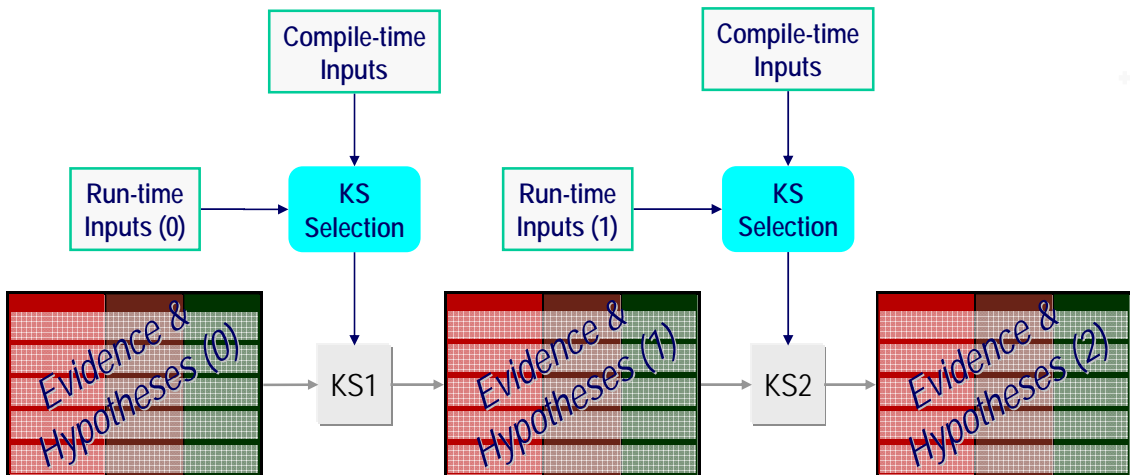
Compile-time Inputs

Compile-time Inputs

Run-time Inputs (0)

KS Selection

Run-time Inputs (1)

KS Selection

Evidence & Hypotheses (0)

KS1

Evidence & Hypotheses (1)

KS2

Evidence & Hypotheses (2)